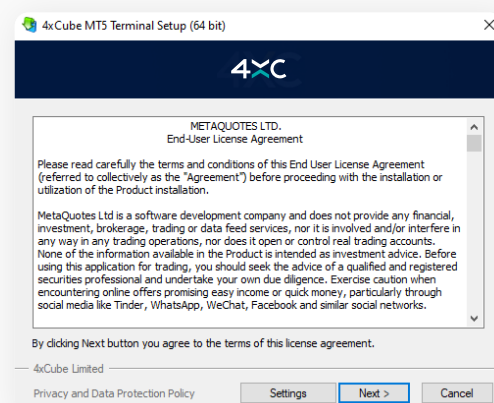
4xCube MT5 Terminal Setup (64 bit)

4XC

METAQUOTES LTD.
End-User License Agreement

Please read carefully the terms and conditions of this End User License Agreement (referred to collectively as the "Agreement") before proceeding with the installation or utilization of the Product installation.

MetaQuotes Ltd is a software development company and does not provide any financial, investment, brokerage, trading or data feed services, nor it is involved and/or interfere in any way in any trading operations, nor does it open or control real trading accounts. None of the information available in the Product is intended as investment advice. Before using this application for trading, you should seek the advice of a qualified and registered securities professional and undertake your own due diligence. Exercise caution when encountering online offers promising easy income or quick money, particularly through social media like Tinder, WhatsApp, WeChat, Facebook and similar social networks.

By clicking Next button you agree to the terms of this license agreement.

4xCube Limited

Privacy and Data Protection Policy

Settings

Next >

Cancel